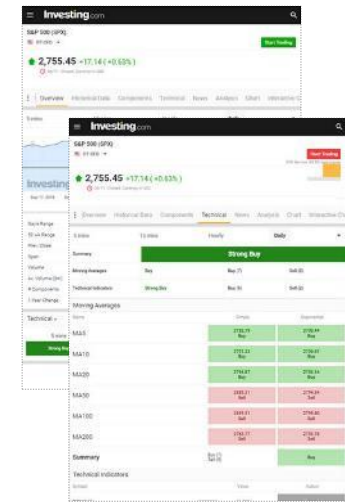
Investing.com

S&P 500 (SPX)

Start Trading

2,755.45 +17.14 (+0.63%)

Overview Historical Data Components Technical News Analysis Chart Interactive Chart

Investing

Day's Range
52 wk Range
Prev. Close
Open
Volume
Avg. Volume (3m)
# Components
1-Year Change

Technical

Strong Buy

Investing.com

S&P 500 (SPX)

Start Trading

2,755.45 +17.14 (+0.63%)

Overview Historical Data Components Technical News Analysis Chart Interactive Chart

5 Mins 15 Mins Hourly Daily

Summary Strong Buy

Moving Averages Buy Buy (7) Sell (5)

Technical Indicators Strong Buy Buy (7) Sell (0)

Moving Averages

Name Simple Exponential

MA5 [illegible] Buy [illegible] Buy

MA10 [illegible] Buy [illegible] Buy

MA20 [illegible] Buy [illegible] Buy

MA50 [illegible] Sell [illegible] Sell

MA100 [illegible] Sell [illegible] Sell

MA200 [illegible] Sell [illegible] Sell

Summary Buy (3) Sell (3) Buy

Technical Indicators

Name Value Action